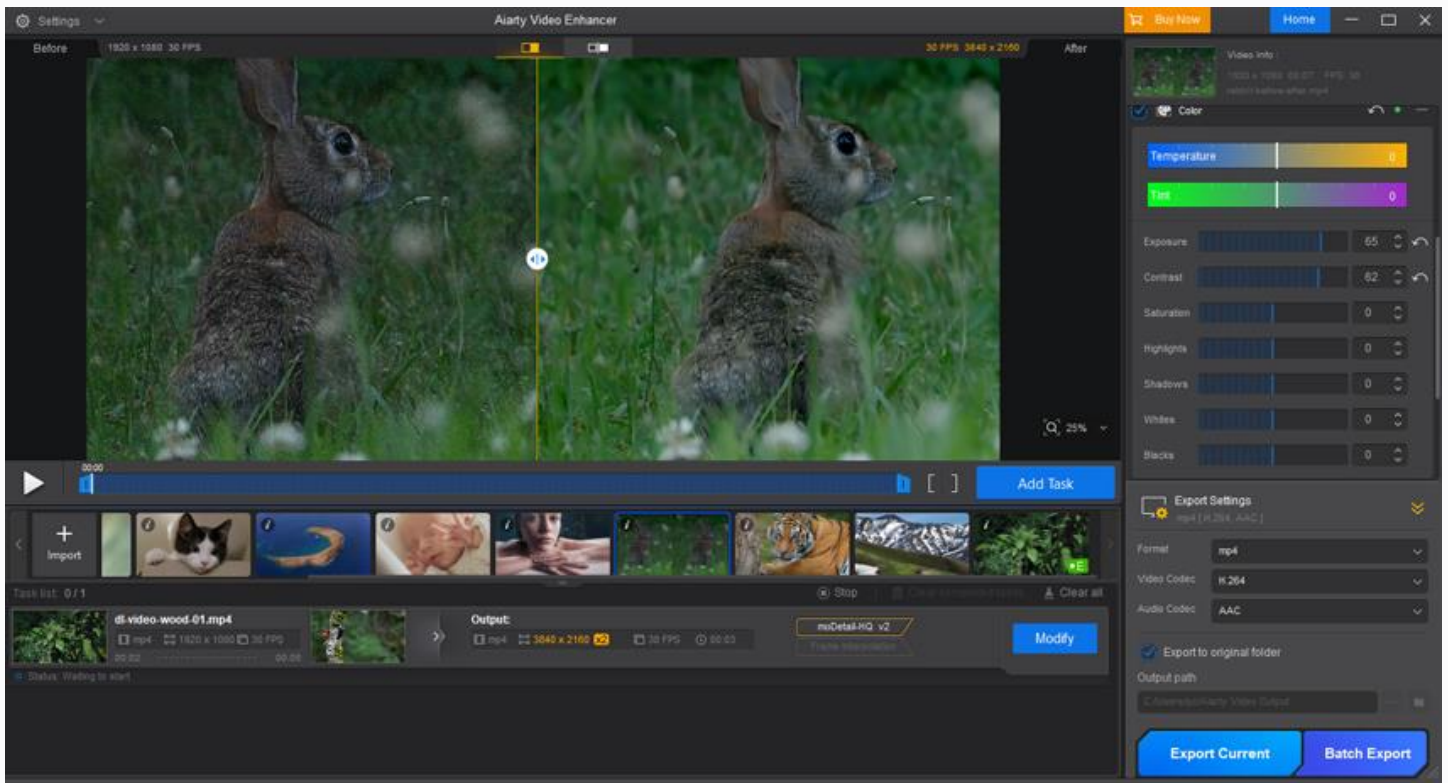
Settings

Aiarty Video Enhancer

Buy Now

Home

Before

1920 x 1080 30 FPS

30 FPS 3840 x 2160

After

Video Info

1920 x 1080 00:07 FPS: 30

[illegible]

Color

Temperature 0

Tint 0

Exposure 65

Contrast 62

Saturation 0

Highlights 0

Shadows 0

Whites 0

Blacks 0

Q 25%

00:00

Add Task

Import

Task list: 0 / 1

Stop

Clear all

dl-video-wood-01.mp4

mp4 1920 x 1080 30 FPS

00:02 00:00

Output:

mp4 3840 x 2160 x2 30 FPS 00:03

moDetail-HQ v2

Frame Interpolation

Modify

Status: Waiting to start

Export Settings

mp4 [ H.264, AAC ]

Format mp4

Video Codec H.264

Audio Codec AAC

Export to original folder

Output path

C:\Users\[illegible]\Aiarty Video Output

Export Current

Batch Export